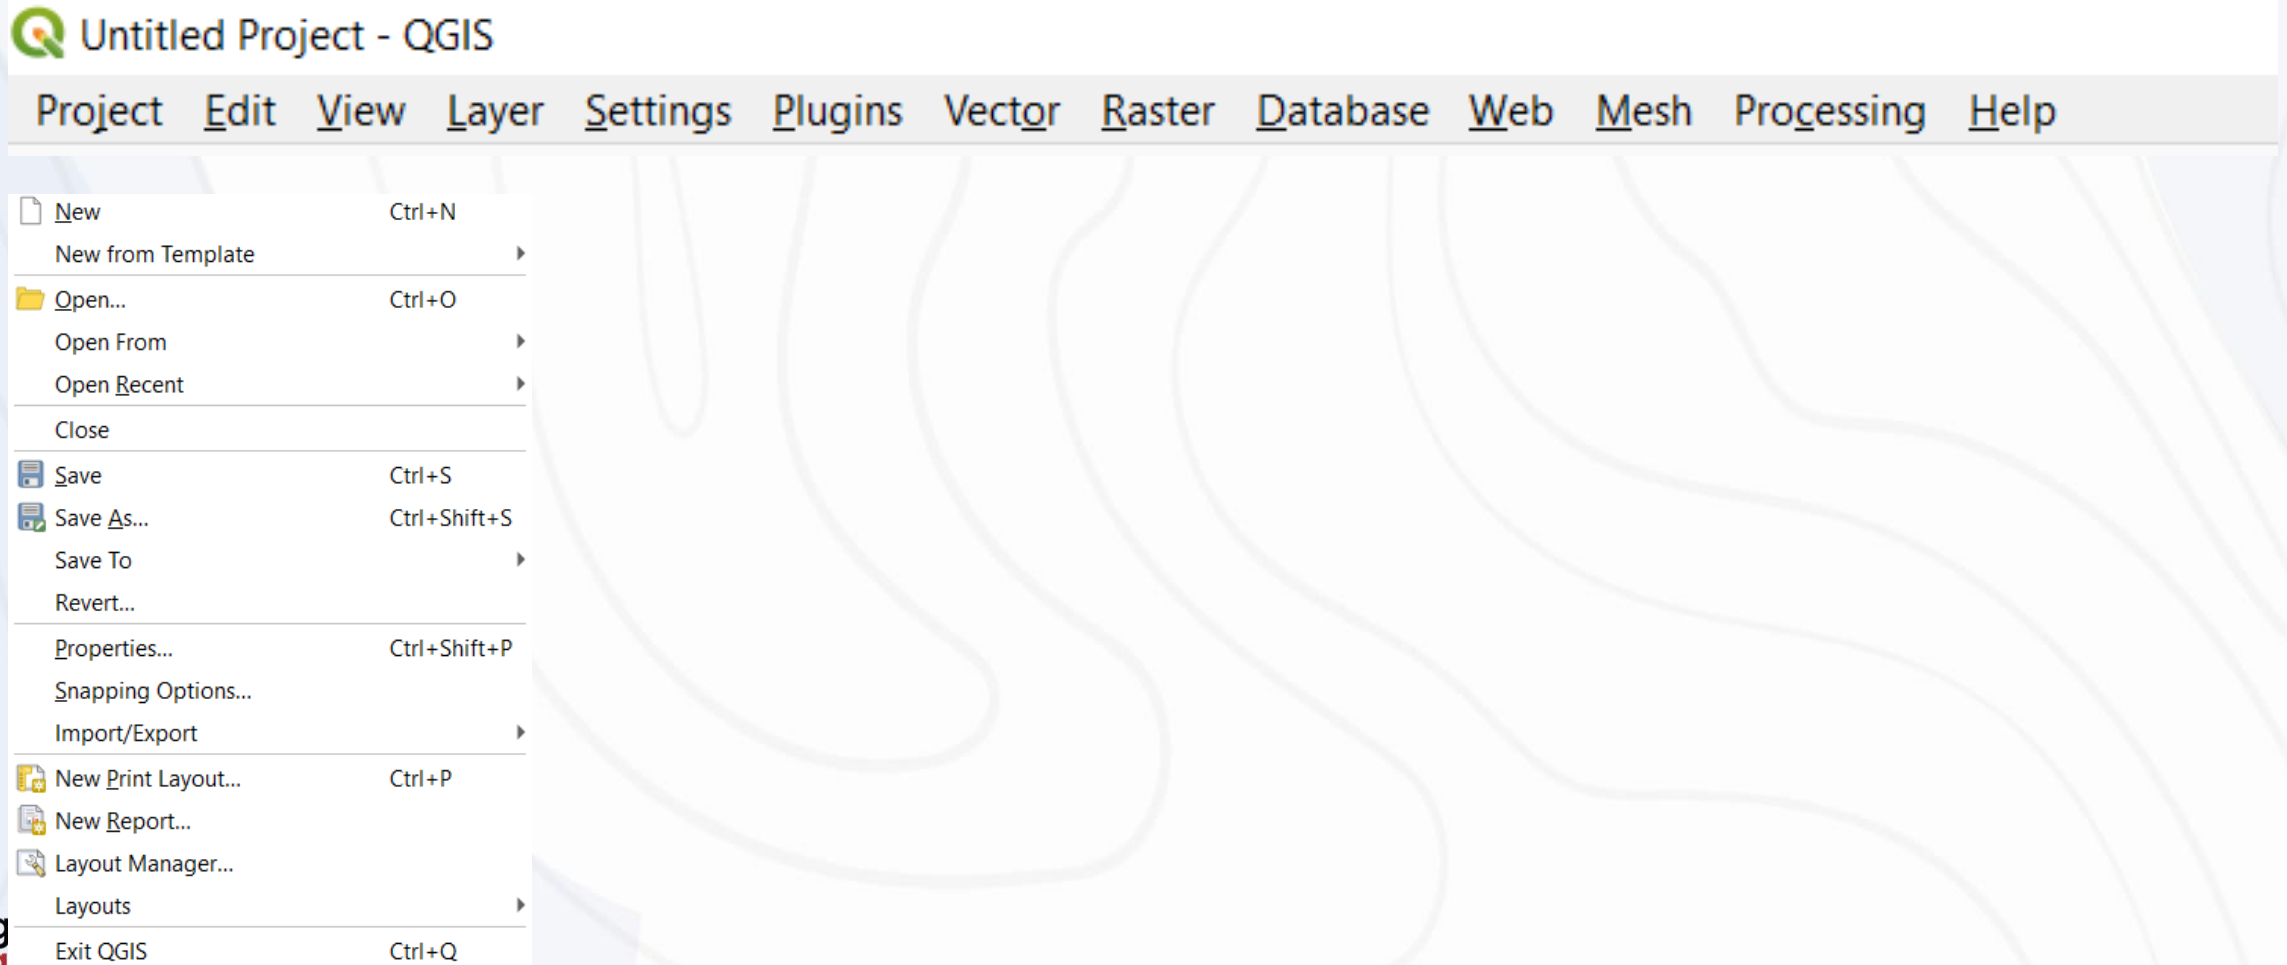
Untitled Project - QGIS

Project Edit View Layer Settings Plugins Vector Raster Database Web Mesh Processing Help

New Ctrl+N
New from Template
Open... Ctrl+O
Open From
Open Recent
Close
Save Ctrl+S
Save As... Ctrl+Shift+S
Save To
Revert...
Properties... Ctrl+Shift+P
Snapping Options...
Import/Export
New Print Layout... Ctrl+P
New Report...
Layout Manager...
Layouts
Exit QGIS Ctrl+Q